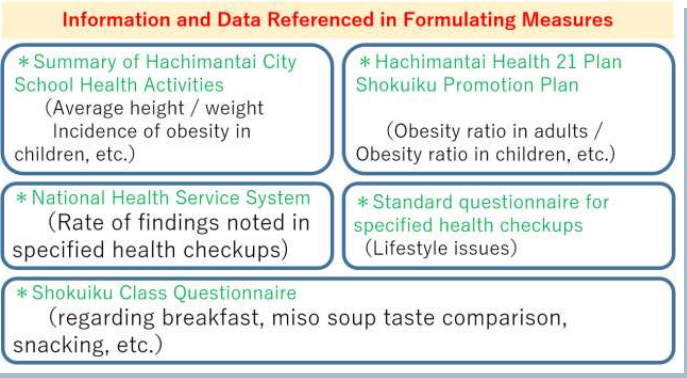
Information and Data Referenced in Formulating Measures

＊Summary of Hachimantai City School Health Activities
(Average height / weight Incidence of obesity in children, etc.)

＊Hachimantai Health 21 Plan Shokuiku Promotion Plan
(Obesity ratio in adults / Obesity ratio in children, etc.)

＊National Health Service System
(Rate of findings noted in specified health checkups)

＊Standard questionnaire for specified health checkups
(Lifestyle issues)

＊Shokuiku Class Questionnaire
(regarding breakfast, miso soup taste comparison, snacking, etc.)